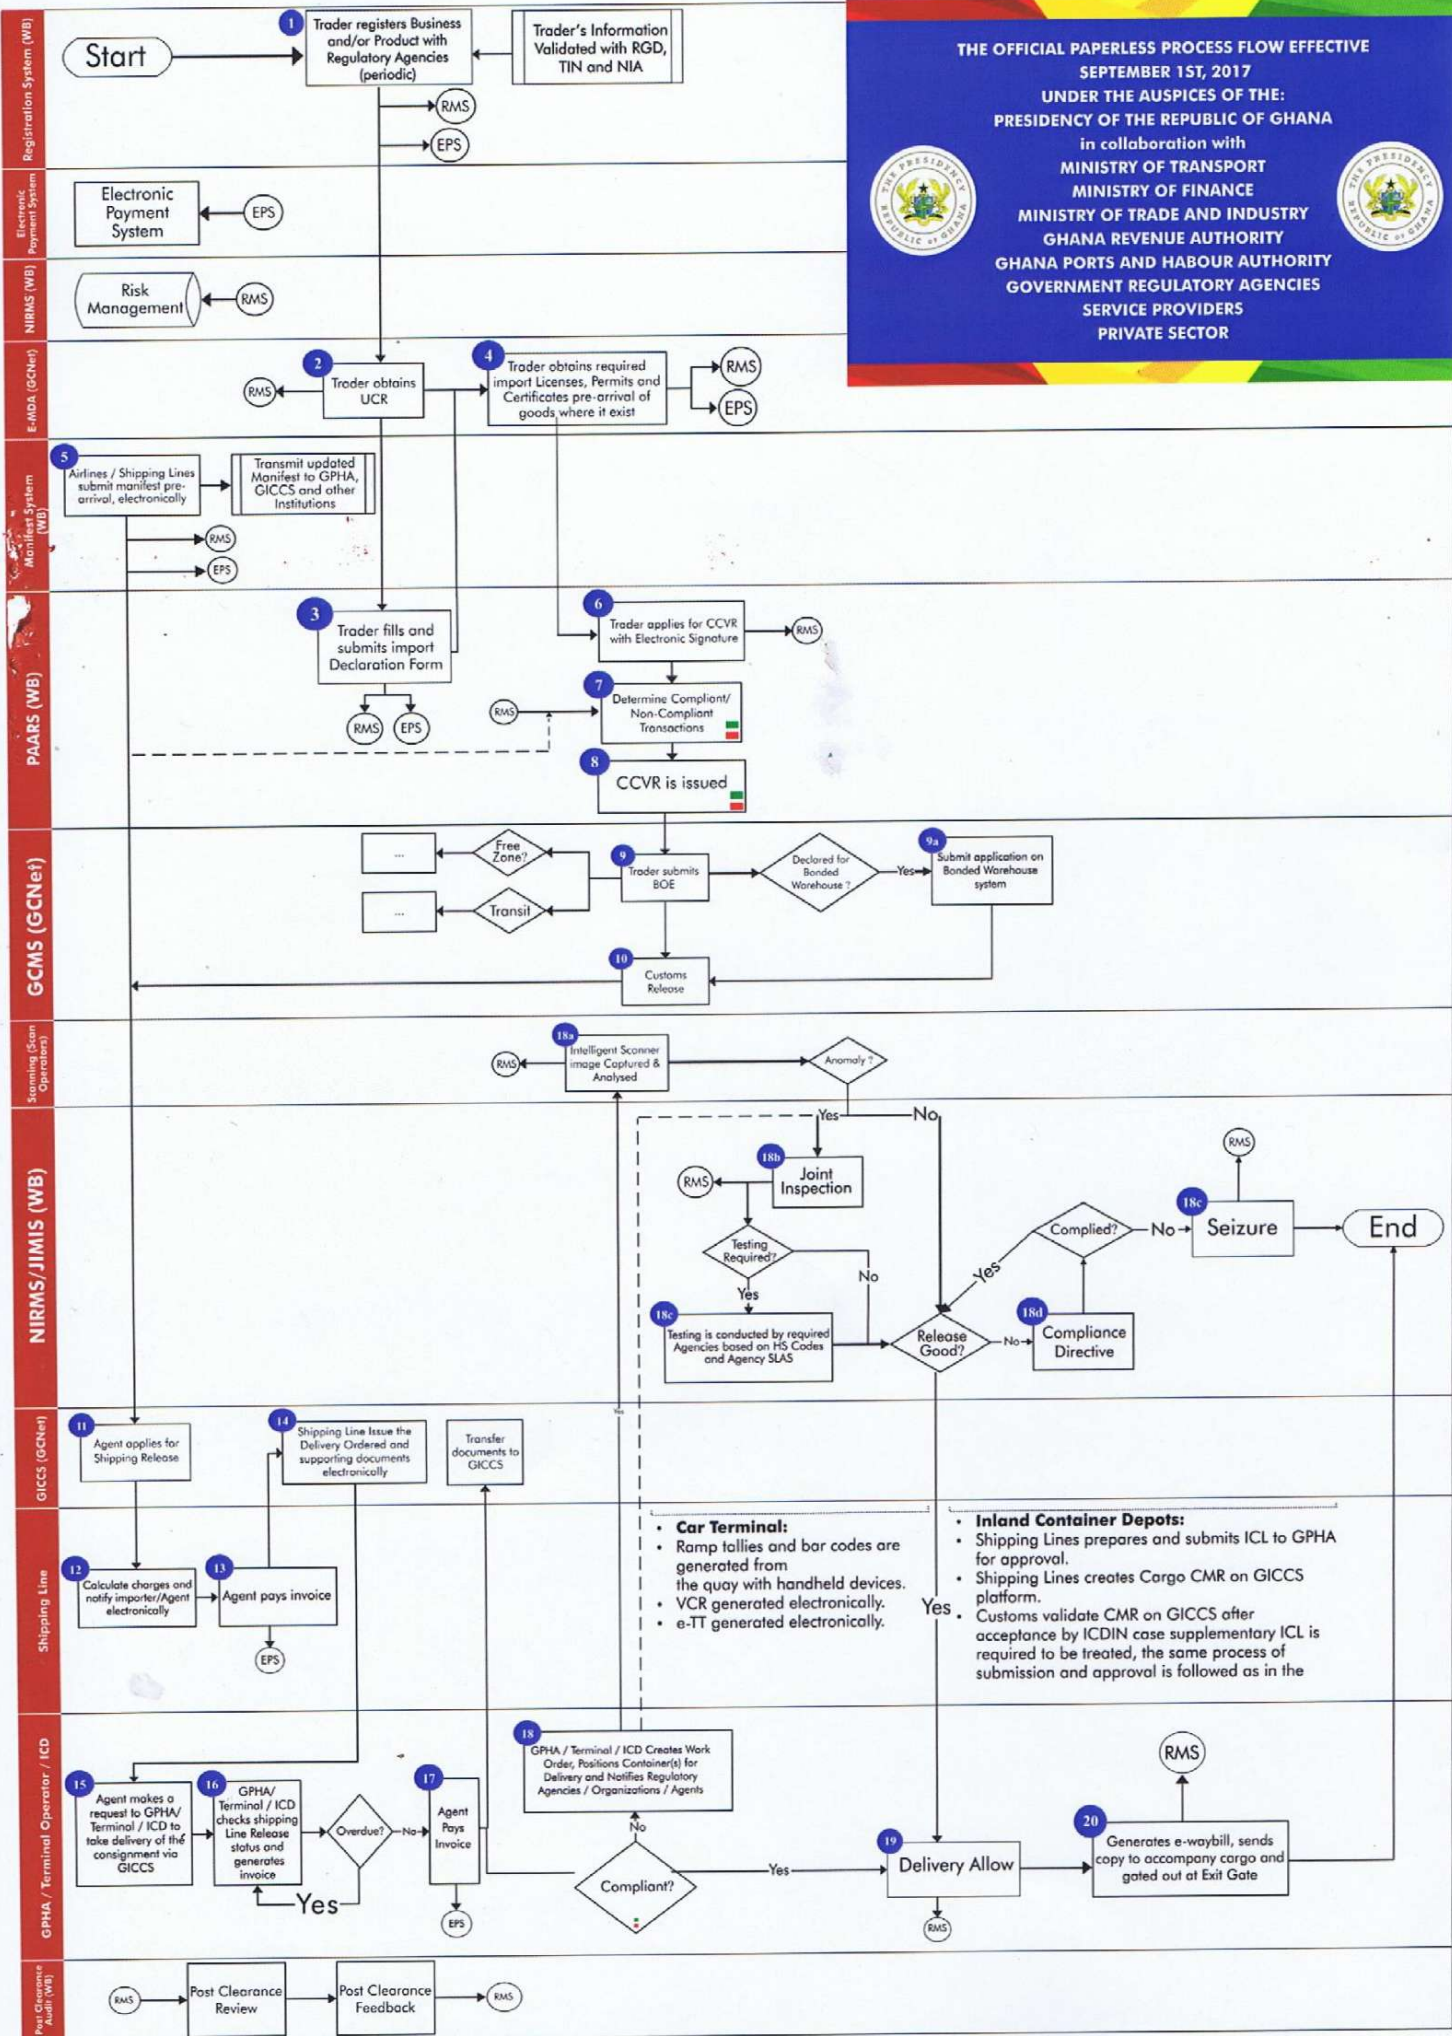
THE OFFICIAL PAPERLESS PROCESS FLOW EFFECTIVE SEPTEMBER 1ST, 2017
UNDER THE AUSPICES OF THE:
PRESIDENCY OF THE REPUBLIC OF GHANA
in collaboration with
MINISTRY OF TRANSPORT
MINISTRY OF FINANCE
MINISTRY OF TRADE AND INDUSTRY
GHANA REVENUE AUTHORITY
GHANA PORTS AND HABOUR AUTHORITY
GOVERNMENT REGULATORY AGENCIES
SERVICE PROVIDERS
PRIVATE SECTOR

THE PRESIDENCY REPUBLIC OF GHANA
THE PRESIDENCY REPUBLIC OF GHANA

Registration System (WB)
Start
1 Trader registers Business and/or Product with Regulatory Agencies (periodic)
Trader's Information Validated with RGD, TIN and NIA
RMS
EPS

Electronic Payment System
Electronic Payment System
EPS

NIRMS (WB)
Risk Management
RMS

E-MDA (GCNet)
2 Trader obtains UCR
RMS
4 Trader obtains required import Licenses, Permits and Certificates pre-arrival of goods where it exist
RMS
EPS

Manifest System (WB)
5 Airlines / Shipping Lines submit manifest pre-arrival, electronically
Transmit updated Manifest to GPHA, GICCS and other Institutions
RMS
EPS

PAARS (WB)
3 Trader fills and submits import Declaration Form
RMS
EPS
6 Trader applies for CCVR with Electronic Signature
RMS
7 Determine Compliant/ Non-Compliant Transactions
RMS
8 CCVR is issued

GCMS (GCNet)
...
Free Zone?
...
Transit
9 Trader submits BOE
Declared for Bonded Warehouse?
Yes
9a Submit application on Bonded Warehouse system
10 Customs Release

Scanning (Scan Operators)
18a Intelligent Scanner image Captured & Analysed
RMS
Anomaly ?
Yes
No

NIRMS/JIMIS (WB)
18b Joint Inspection
RMS
Testing Required?
No
Yes
18c Testing is conducted by required Agencies based on HS Codes and Agency SLAS
Release Good?
No
18d Compliance Directive
Yes
Complied?
No
18c Seizure
RMS
End

GICCS (GCNet)
11 Agent applies for Shipping Release
14 Shipping Line Issue the Delivery Ordered and supporting documents electronically
Transfer documents to GICCS
Yes

Shipping Line
12 Calculate charges and notify importer/Agent electronically
13 Agent pays invoice
EPS

• Car Terminal:
• Ramp tallies and bar codes are generated from the quay with handheld devices.
• VCR generated electronically.
• e-TT generated electronically.

Yes

• Inland Container Depots:
• Shipping Lines prepares and submits ICL to GPHA for approval.
• Shipping Lines creates Cargo CMR on GICCS platform.
• Customs validate CMR on GICCS after acceptance by ICDIN case supplementary ICL is required to be treated, the same process of submission and approval is followed as in the

GPHA / Terminal Operator / ICD
15 Agent makes a request to GPHA/ Terminal / ICD to take delivery of the consignment via GICCS
16 GPHA/ Terminal / ICD checks shipping Line Release status and generates invoice
Overdue?
No
Yes
17 Agent Pays Invoice
EPS
18 GPHA / Terminal / ICD Creates Work Order, Positions Container(s) for Delivery and Notifies Regulatory Agencies / Organizations / Agents
No
Compliant?
Yes
19 Delivery Allow
RMS
20 Generates e-waybill, sends copy to accompany cargo and gated out at Exit Gate
RMS

Post Clearance Audit (WB)
RMS
Post Clearance Review
Post Clearance Feedback
RMS